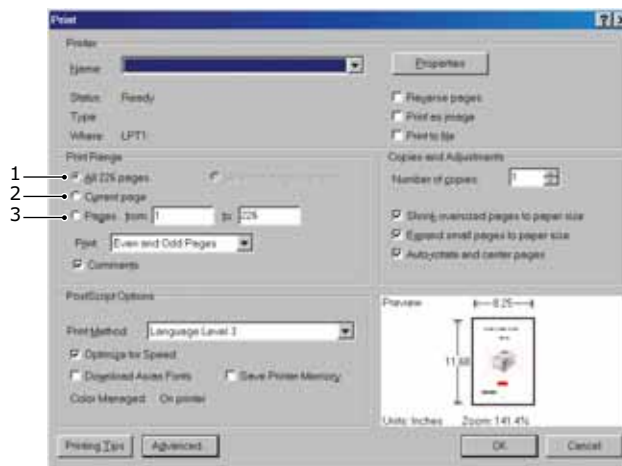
Print

?X

Printer

Name:

Properties

Status: Ready

Type:

Where: LPT1:

Reverse pages

Print as image

Print to file

Print Range

1 All 226 pages

2 Current page

3 Pages from: 1 to: 226

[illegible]

Print: Even and Odd Pages

Comments

Copies and Adjustments

Number of copies: 1

Shrink oversized pages to paper size

Expand small pages to paper size

Auto-rotate and center pages

PostScript Options

Print Method: Language Level 3

Optimize for Speed

Download Asian Fonts

Save Printer Memory

Color Managed: On printer

Preview

8.25

11.69

Units: Inches

Zoom: 141.4%

Printing Tips

Advanced

OK

Cancel